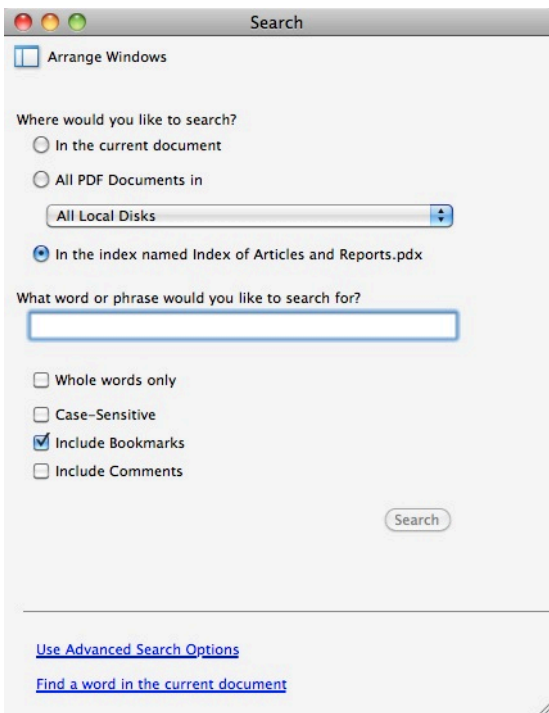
Search

Arrange Windows

Where would you like to search?

In the current document

All PDF Documents in

All Local Disks

In the index named Index of Articles and Reports.pdx

What word or phrase would you like to search for?

Whole words only

Case-Sensitive

Include Bookmarks

Include Comments

Search

Use Advanced Search Options

Find a word in the current document